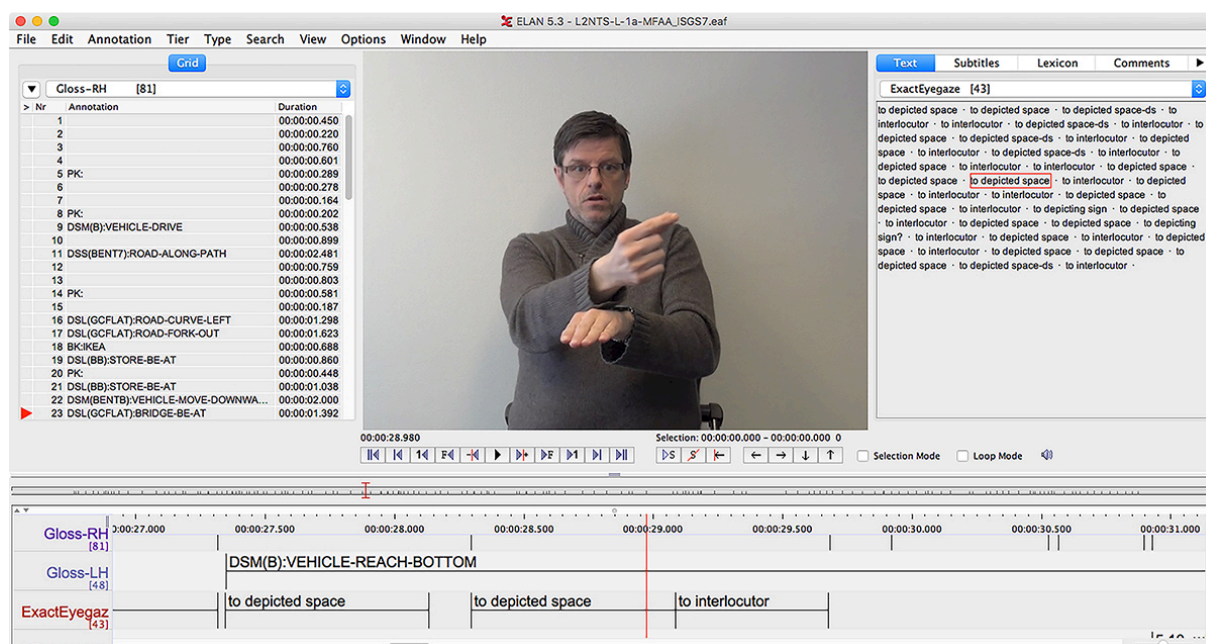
ELAN 5.3 - L2NTS-L-1a-MFAA_ISGS7.eaf

File Edit Annotation Tier Type Search View Options Window Help

Grid

Gloss-RH [81]

| > Nr | Annotation | Duration |
|---|---|---|
| 1 | | 00:00:00.450 |
| 2 | | 00:00:00.220 |
| 3 | | 00:00:00.760 |
| 4 | | 00:00:00.601 |
| 5 | PK: | 00:00:00.289 |
| 6 | | 00:00:00.278 |
| 7 | | 00:00:00.164 |
| 8 | PK: | 00:00:00.202 |
| 9 | DSM(B):VEHICLE-DRIVE | 00:00:00.538 |
| 10 | | 00:00:00.899 |
| 11 | DSS(BENT7):ROAD-ALONG-PATH | 00:00:02.481 |
| 12 | | 00:00:00.759 |
| 13 | | 00:00:00.803 |
| 14 | PK: | 00:00:00.581 |
| 15 | | 00:00:00.187 |
| 16 | DSL(GCFLAT):ROAD-CURVE-LEFT | 00:00:01.298 |
| 17 | DSL(GCFLAT):ROAD-FORK-OUT | 00:00:01.623 |
| 18 | BK:IKEA | 00:00:00.688 |
| 19 | DSL(BB):STORE-BE-AT | 00:00:00.860 |
| 20 | PK: | 00:00:00.448 |
| 21 | DSL(BB):STORE-BE-AT | 00:00:01.038 |
| 22 | DSM(BENTB):VEHICLE-MOVE-DOWNWA... | 00:00:02.000 |
| 23 | DSL(GCFLAT):BRIDGE-BE-AT | 00:00:01.392 |

Text Subtitles Lexicon Comments

ExactEyegaze [43]

to depicted space · to depicted space · to depicted space-ds · to interlocutor · to interlocutor · to depicted space-ds · to interlocutor · to depicted space · to depicted space-ds · to interlocutor · to depicted space · to interlocutor · to depicted space-ds · to interlocutor · to depicted space · to interlocutor · to interlocutor · to depicted space · to depicted space · to depicted space · to interlocutor · to depicted space · to interlocutor · to interlocutor · to depicted space · to depicted space · to interlocutor · to depicting sign · to depicted space · to interlocutor · to depicted space · to depicted space · to depicting sign? · to interlocutor · to depicted space · to interlocutor · to depicted space · to interlocutor · to depicted space · to depicted space · to depicted space · to depicted space-ds · to interlocutor ·

00:00:28.980

Selection: 00:00:00.000 - 00:00:00.000 0

Selection Mode Loop Mode

00:00:27.000 00:00:27.500 00:00:28.000 00:00:28.500 00:00:29.000 00:00:29.500 00:00:30.000 00:00:30.500 00:00:31.000

Gloss-RH [81]
Gloss-LH [48]
ExactEyegaz [43]

DSM(B):VEHICLE-REACH-BOTTOM

to depicted space to depicted space to interlocutor